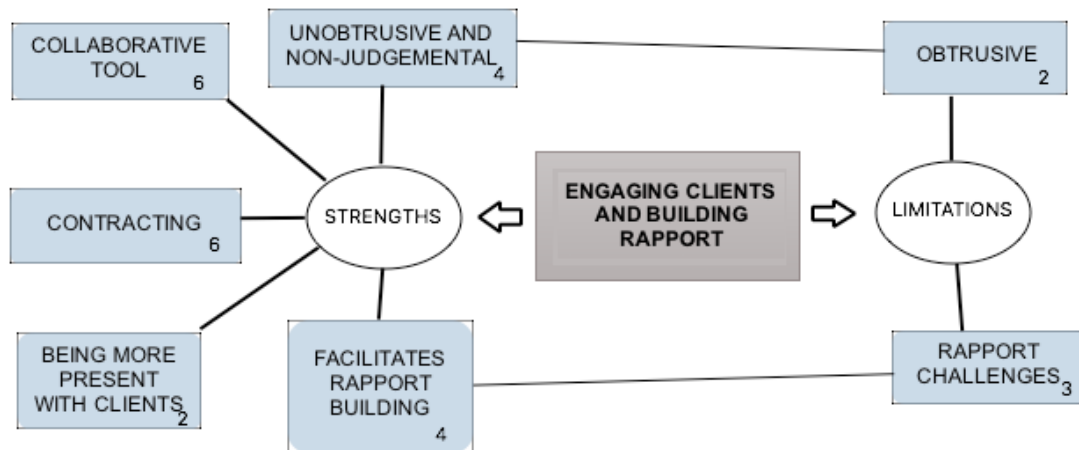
ENGAGING CLIENTS AND BUILDING RAPPORT

STRENGTHS

COLLABORATIVE TOOL 6

UNOBTRUSIVE AND NON-JUDGEMENTAL 4

CONTRACTING 6

BEING MORE PRESENT WITH CLIENTS 2

FACILITATES RAPPORT BUILDING 4

LIMITATIONS

OBTRUSIVE 2

RAPPORT CHALLENGES 3